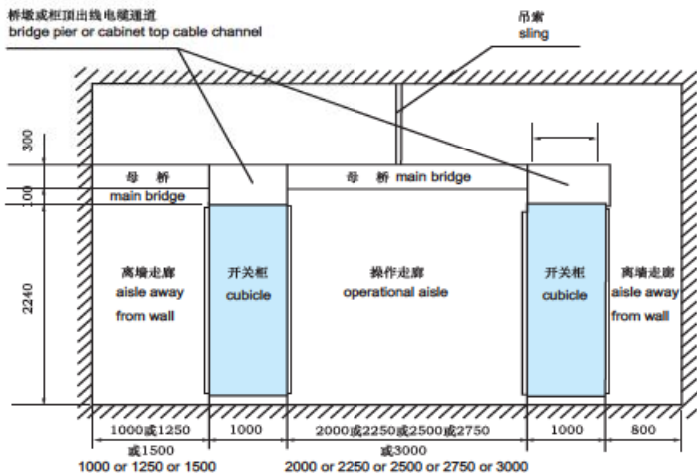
桥墩或柜顶出线电缆通道
bridge pier or cabinet top cable channel

吊索
sling

300

100

2240

母 桥
main bridge

母 桥 main bridge

离墙走廊
aisle away from wall

开关柜
cubicle

操作走廊
operational aisle

开关柜
cubicle

离墙走廊
aisle away from wall

1000或1250 或1500
1000 or 1250 or 1500

1000

2000或2250或2500或2750 或3000
2000 or 2250 or 2500 or 2750 or 3000

1000

800